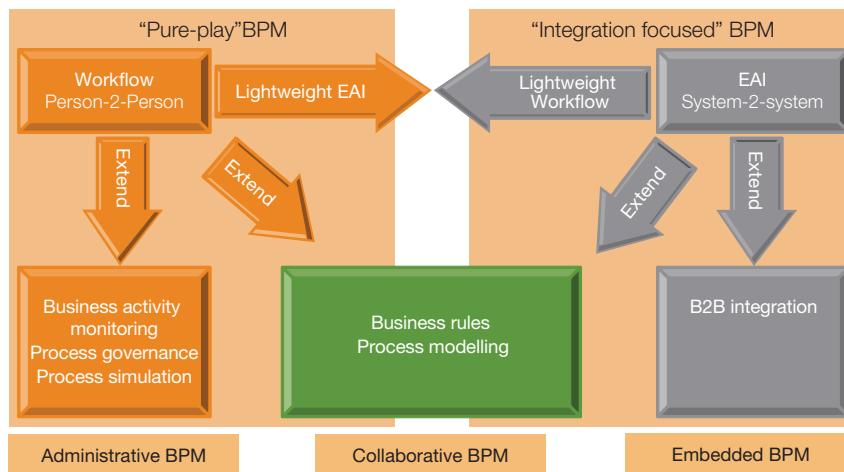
"Pure-play"BPM

"Integration focused" BPM

Workflow
Person-2-Person

Lightweight EAI

Lightweight
Workflow

EAI
System-2-system

Extend

Extend

Extend

Extend

Business activity
monitoring
Process governance
Process simulation

Business rules
Process modelling

B2B integration

Administrative BPM

Collaborative BPM

Embedded BPM